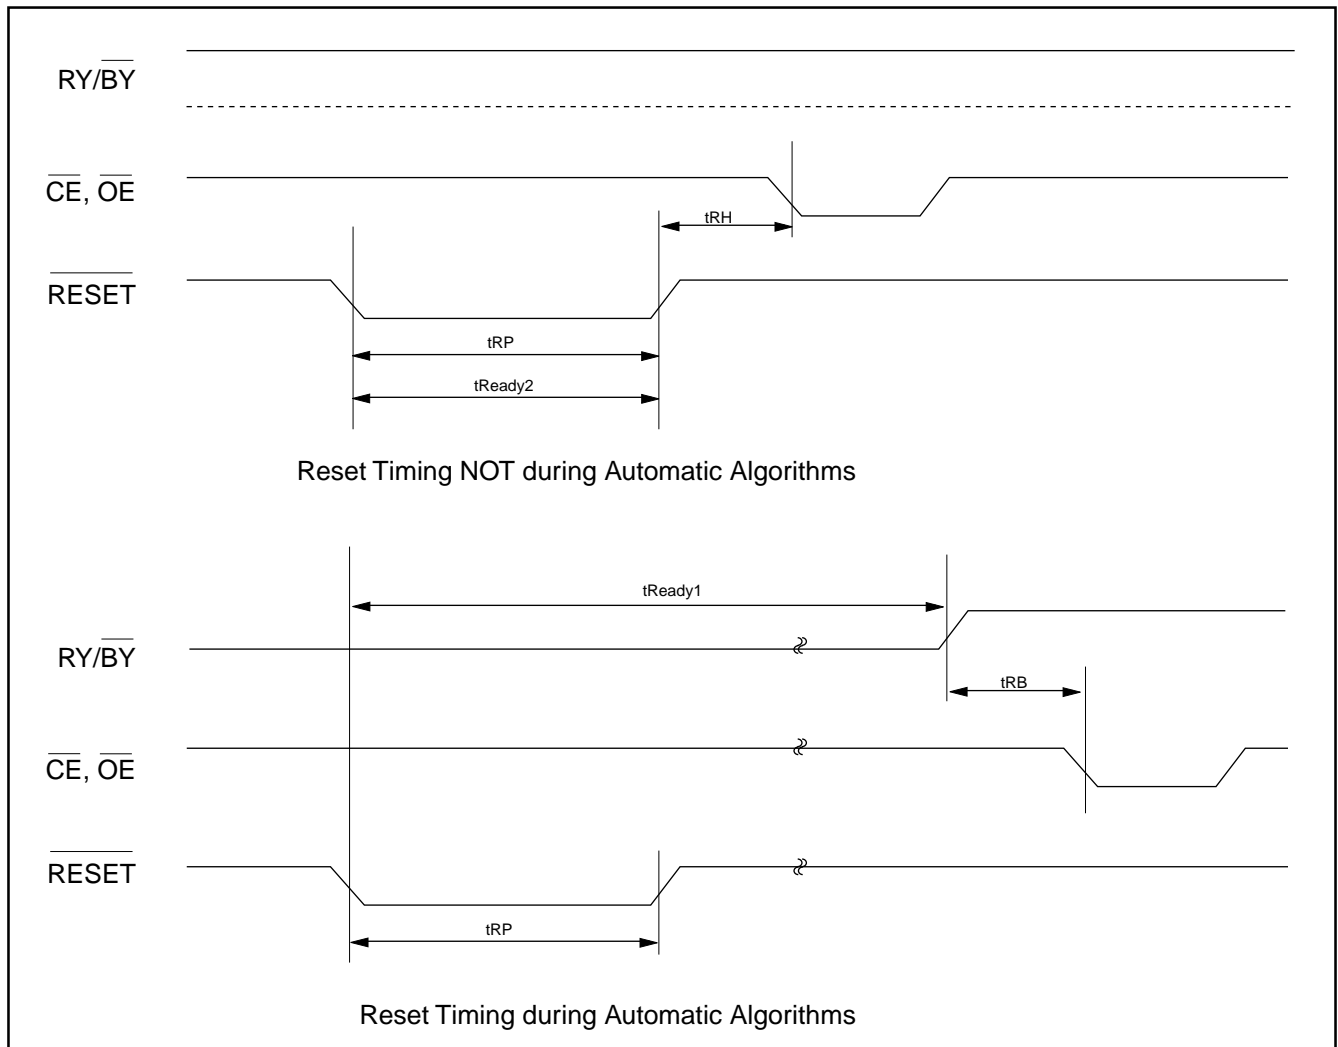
RY/$\overline{BY}$

$\overline{CE}$, $\overline{OE}$

tRH

$\overline{RESET}$

tRP

tReady2

Reset Timing NOT during Automatic Algorithms

tReady1

RY/$\overline{BY}$

tRB

$\overline{CE}$, $\overline{OE}$

$\overline{RESET}$

tRP

Reset Timing during Automatic Algorithms